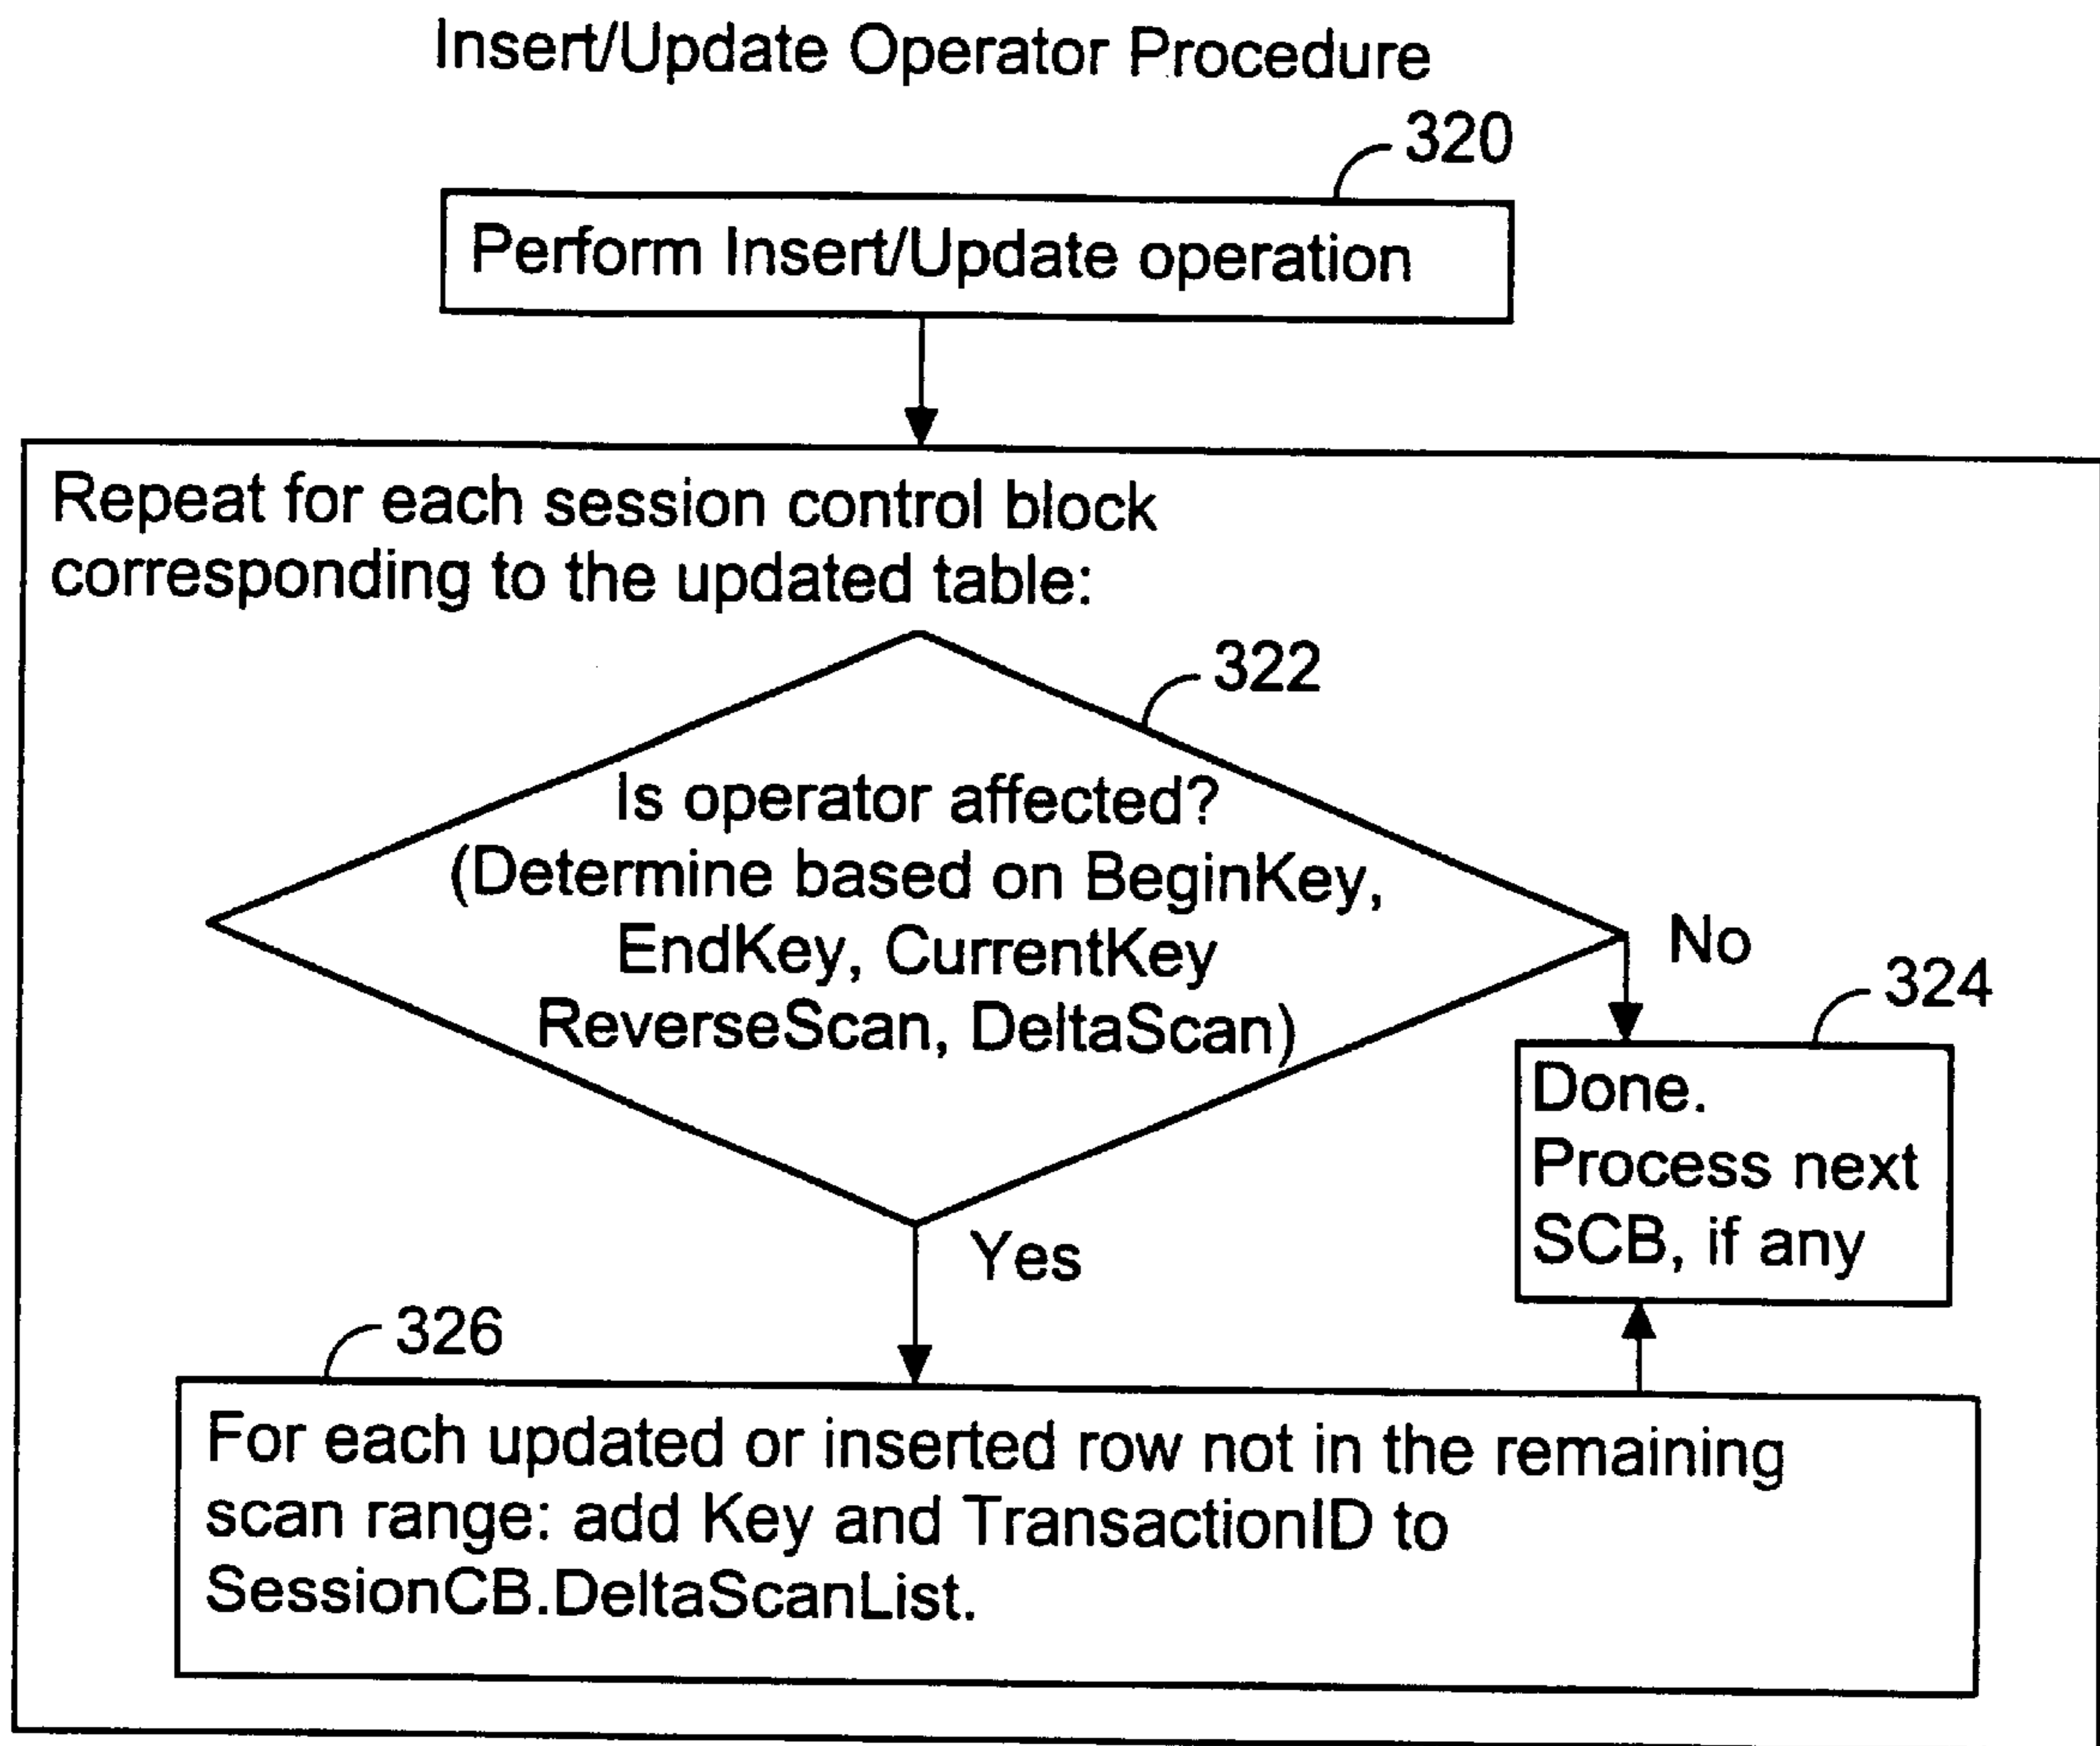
Insert/Update Operator Procedure

320

Perform Insert/Update operation

Repeat for each session control block corresponding to the updated table:

322

Is operator affected? (Determine based on BeginKey, EndKey, CurrentKey ReverseScan, DeltaScan)

No

324

Done. Process next SCB, if any

Yes

326

For each updated or inserted row not in the remaining scan range: add Key and TransactionID to SessionCB.DeltaScanList.